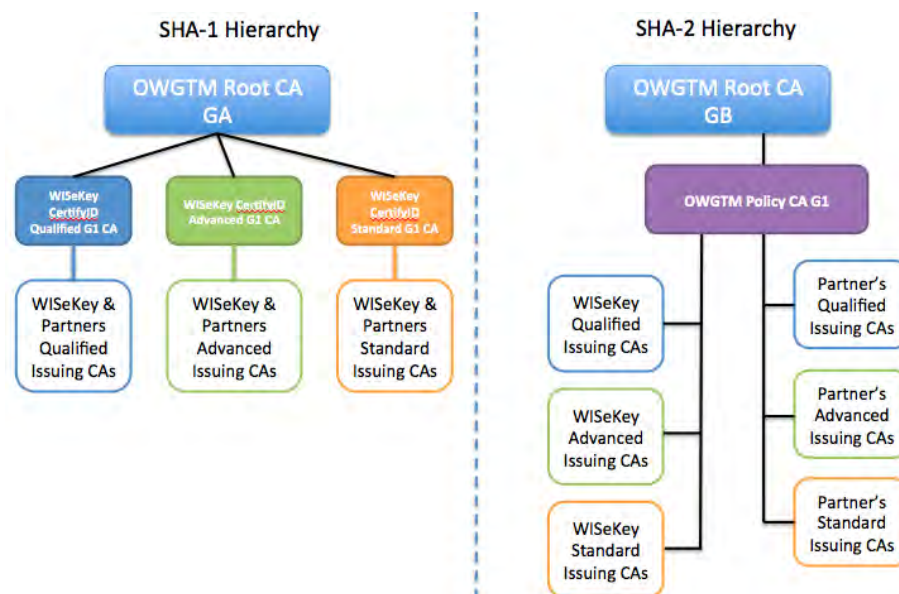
SHA-1 Hierarchy

OWGTM Root CA GA

WISeKey CertifyID Qualified G1 CA

WISeKey CertifyID Advanced G1 CA

WISeKey CertifyID Standard G1 CA

WISeKey & Partners Qualified Issuing CAs

WISeKey & Partners Advanced Issuing CAs

WISeKey & Partners Standard Issuing CAs

SHA-2 Hierarchy

OWGTM Root CA GB

OWGTM Policy CA G1

WISeKey Qualified Issuing CAs

WISeKey Advanced Issuing CAs

WISeKey Standard Issuing CAs

Partner's Qualified Issuing CAs

Partner's Advanced Issuing CAs

Partner's Standard Issuing CAs